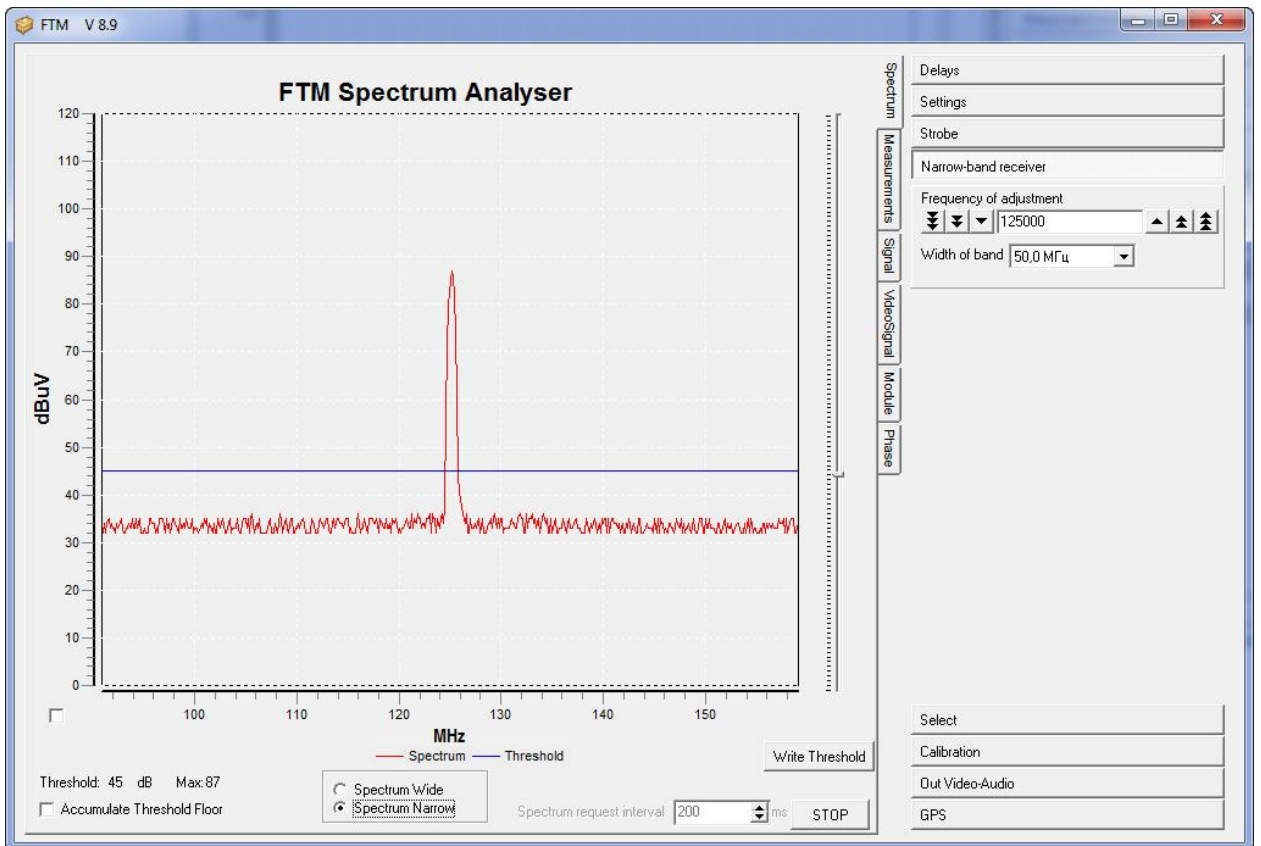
FTM V 8.9

FTM Spectrum Analyser

120
110
100
90
80
70
60
50
40
30
20
10
0

dBuV

100 110 120 130 140 150

MHz

Spectrum Threshold

Threshold: 45 dB Max: 87

Accumulate Threshold Floor

Spectrum Wide
Spectrum Narrow

Spectrum request interval 200 ms

STOP

Write Threshold

Spectrum
Measurements
Signal
VideoSignal
Module
Phase

Delays
Settings
Strobe
Narrow-band receiver
Frequency of adjustment
125000
Width of band 50,0 МГц

Select
Calibration
Out Video-Audio
GPS